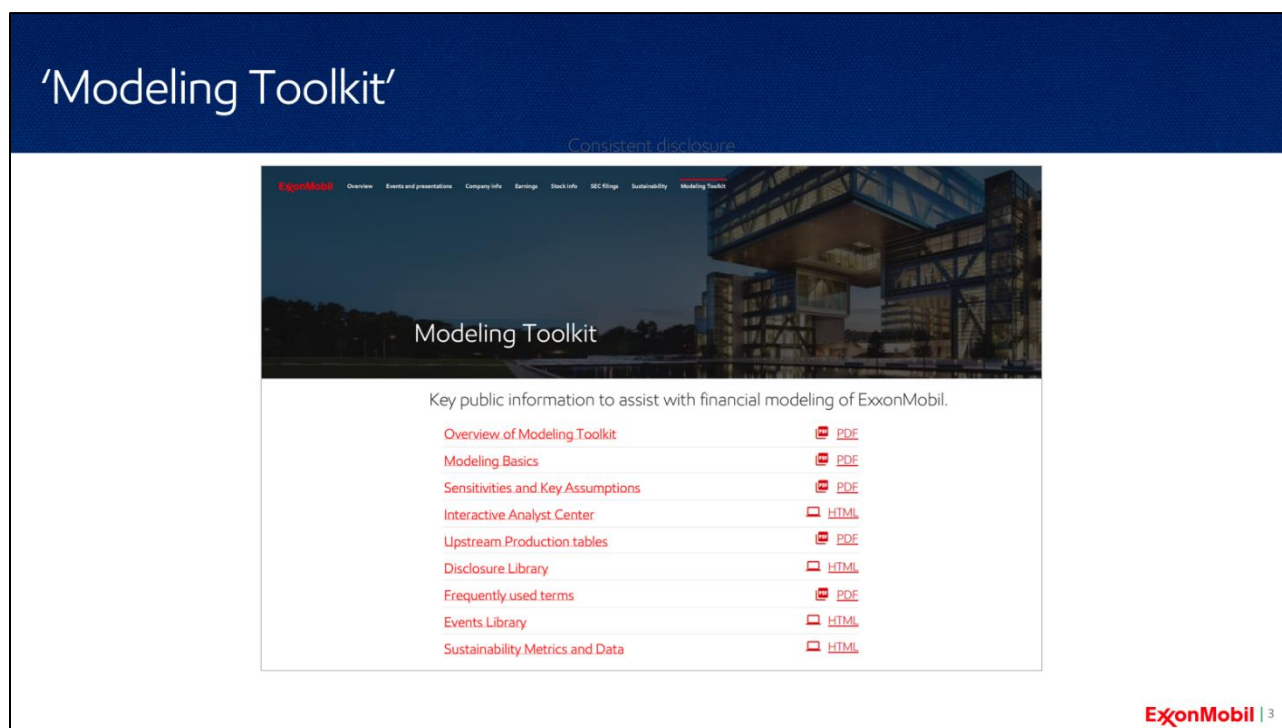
'Modeling Toolkit'

Consistent disclosure

ExxonMobil Overview Events and presentations Company info Earnings Stock info SEC filings Sustainability Modeling Toolkit

Modeling Toolkit

Key public information to assist with financial modeling of ExxonMobil.

| | |
|---|---|
| Overview of Modeling Toolkit | PDF |
| Modeling Basics | PDF |
| Sensitivities and Key Assumptions | PDF |
| Interactive Analyst Center | HTML |
| Upstream Production tables | PDF |
| Disclosure Library | HTML |
| Frequently used terms | PDF |
| Events Library | HTML |
| Sustainability Metrics and Data | HTML |

ExxonMobil | 3